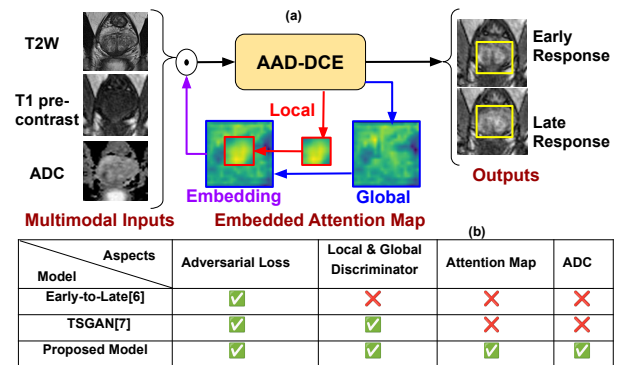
(a)

T2W

T1 pre-contrast

ADC

Multimodal Inputs

$\odot$

AAD-DCE

Local

Global

Embedding

Embedded Attention Map

Early Response

Late Response

Outputs

(b)

| Aspects / Model | Adversarial Loss | Local & Global Discriminator | Attention Map | ADC |
|---|---|---|---|---|
| Early-to-Late[6] | ✅ | ❌ | ❌ | ❌ |
| TSGAN[7] | ✅ | ✅ | ❌ | ❌ |
| Proposed Model | ✅ | ✅ | ✅ | ✅ |